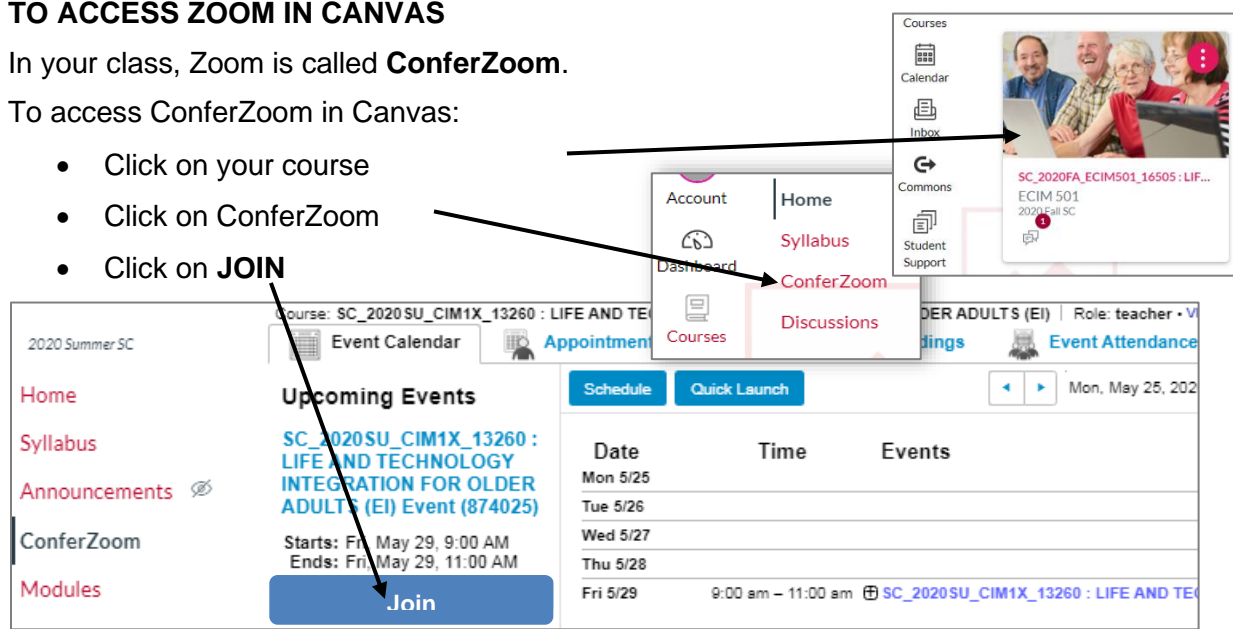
TO ACCESS ZOOM IN CANVAS

In your class, Zoom is called **ConferZoom**.

To access ConferZoom in Canvas:

- Click on your course
- Click on ConferZoom
- Click on **JOIN**

Courses
Calendar
Inbox
Commons
Student Support

SC_2020FA_ECIM501_16505 : LIF...
ECIM 501
2020 Fall SC
1

Account
Dashboard
Courses

Home
Syllabus
ConferZoom
Discussions

Course: SC_2020SU_CIM1X_13260 : LIFE AND TE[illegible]DER ADULTS (EI) | Role: teacher • V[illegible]

2020 Summer SC

Event Calendar | Appointment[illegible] | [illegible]dings | Event Attendance

Home
Syllabus
Announcements
ConferZoom
Modules

Upcoming Events

SC_2020SU_CIM1X_13260 : LIFE AND TECHNOLOGY INTEGRATION FOR OLDER ADULTS (EI) Event (874025)

Starts: Fri, May 29, 9:00 AM
Ends: Fri, May 29, 11:00 AM

Join

Schedule | Quick Launch

Mon, May 25, 202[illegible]

| Date | Time | Events |
|---|---|---|
| Mon 5/25 | | |
| Tue 5/26 | | |
| Wed 5/27 | | |
| Thu 5/28 | | |
| Fri 5/29 | 9:00 am – 11:00 am | SC_2020SU_CIM1X_13260 : LIFE AND TE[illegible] |